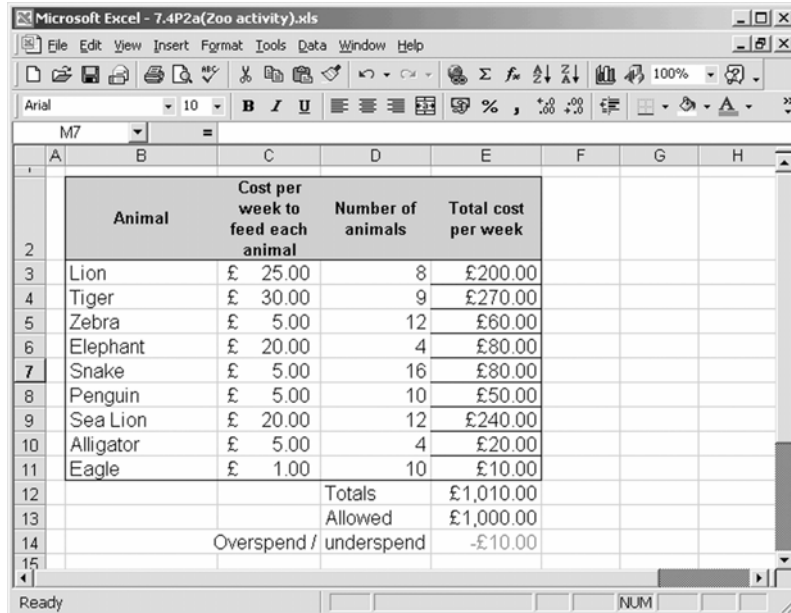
Microsoft Excel - 7.4P2a(Zoo activity).xls

File Edit View Insert Format Tools Data Window Help

100%

Arial 10 B I U % ,

M7 =

| | A | B | C | D | E | F | G | H |
|---|---|---|---|---|---|---|---|---|
| 2 | | Animal | Cost per week to feed each animal | Number of animals | Total cost per week | | | |
| 3 | | Lion | £ 25.00 | 8 | £200.00 | | | |
| 4 | | Tiger | £ 30.00 | 9 | £270.00 | | | |
| 5 | | Zebra | £ 5.00 | 12 | £60.00 | | | |
| 6 | | Elephant | £ 20.00 | 4 | £80.00 | | | |
| 7 | | Snake | £ 5.00 | 16 | £80.00 | | | |
| 8 | | Penguin | £ 5.00 | 10 | £50.00 | | | |
| 9 | | Sea Lion | £ 20.00 | 12 | £240.00 | | | |
| 10 | | Alligator | £ 5.00 | 4 | £20.00 | | | |
| 11 | | Eagle | £ 1.00 | 10 | £10.00 | | | |
| 12 | | | | Totals | £1,010.00 | | | |
| 13 | | | | Allowed | £1,000.00 | | | |
| 14 | | | Overspend / | underspend | -£10.00 | | | |
| 15 | | | | | | | | |

Ready NUM